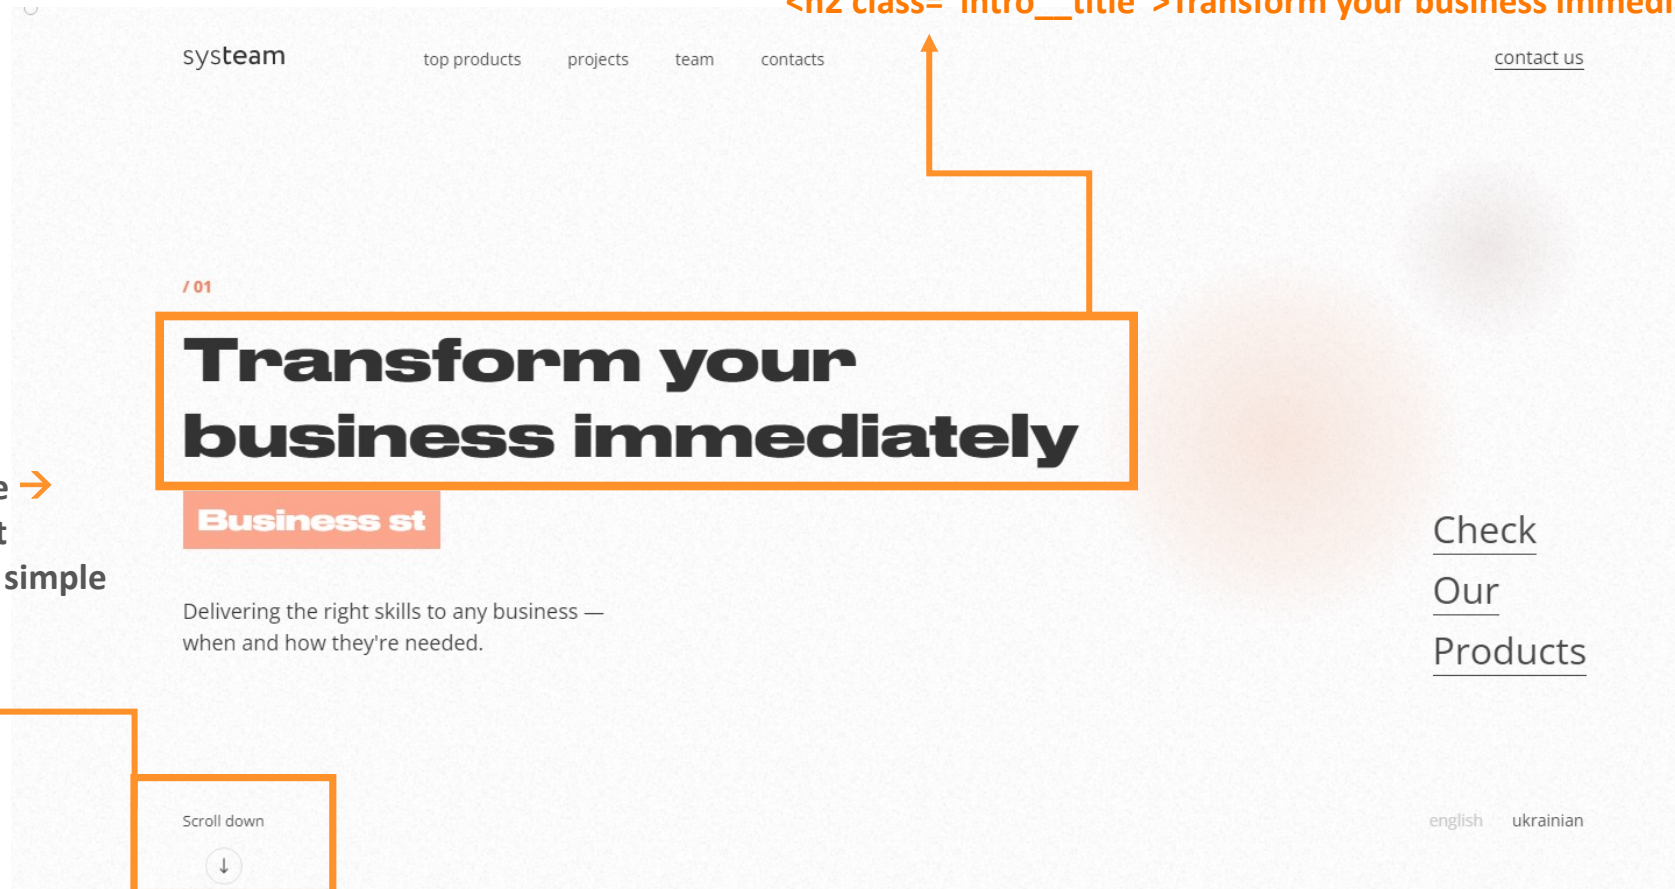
<h2 class="intro__title">Transform your business immedi

systeam

top products

projects

team

contacts

contact us

/ 01

Transform your business immediately

Business st

e →

t

simple

Delivering the right skills to any business — when and how they're needed.

Check Our Products

Scroll down

↓

english

ukrainian